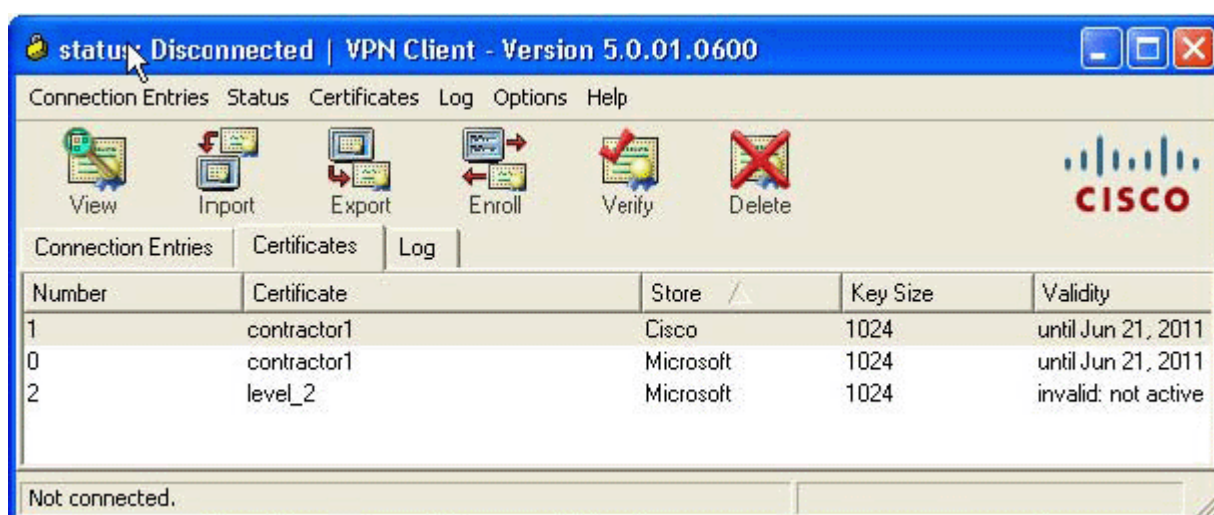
status: Disconnected | VPN Client - Version 5.0.01.0600

Connection Entries Status Certificates Log Options Help

View Import Export Enroll Verify Delete

CISCO

Connection Entries Certificates Log

| Number | Certificate | Store | Key Size | Validity |
|---|---|---|---|---|
| 1 | contractor1 | Cisco | 1024 | until Jun 21, 2011 |
| 0 | contractor1 | Microsoft | 1024 | until Jun 21, 2011 |
| 2 | level_2 | Microsoft | 1024 | invalid: not active |

Not connected.